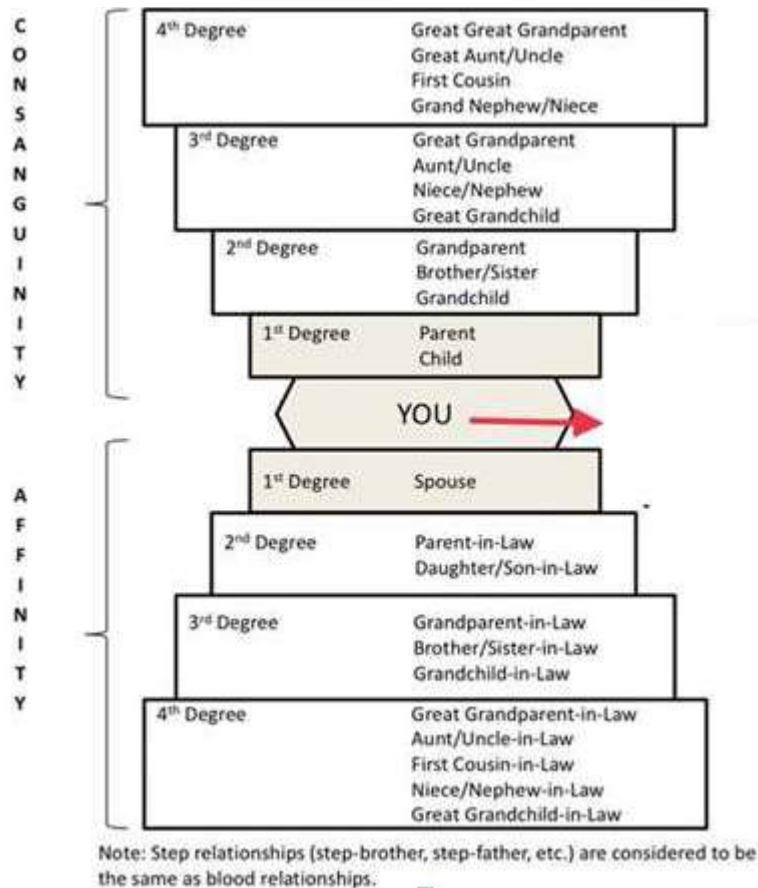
CONSANGUINITY

4$^{th}$ Degree
Great Great Grandparent
Great Aunt/Uncle
First Cousin
Grand Nephew/Niece

3$^{rd}$ Degree
Great Grandparent
Aunt/Uncle
Niece/Nephew
Great Grandchild

2$^{nd}$ Degree
Grandparent
Brother/Sister
Grandchild

1$^{st}$ Degree
Parent
Child

YOU

AFFINITY

1$^{st}$ Degree
Spouse

2$^{nd}$ Degree
Parent-in-Law
Daughter/Son-in-Law

3$^{rd}$ Degree
Grandparent-in-Law
Brother/Sister-in-Law
Grandchild-in-Law

4$^{th}$ Degree
Great Grandparent-in-Law
Aunt/Uncle-in-Law
First Cousin-in-Law
Niece/Nephew-in-Law
Great Grandchild-in-Law

Note: Step relationships (step-brother, step-father, etc.) are considered to be the same as blood relationships.